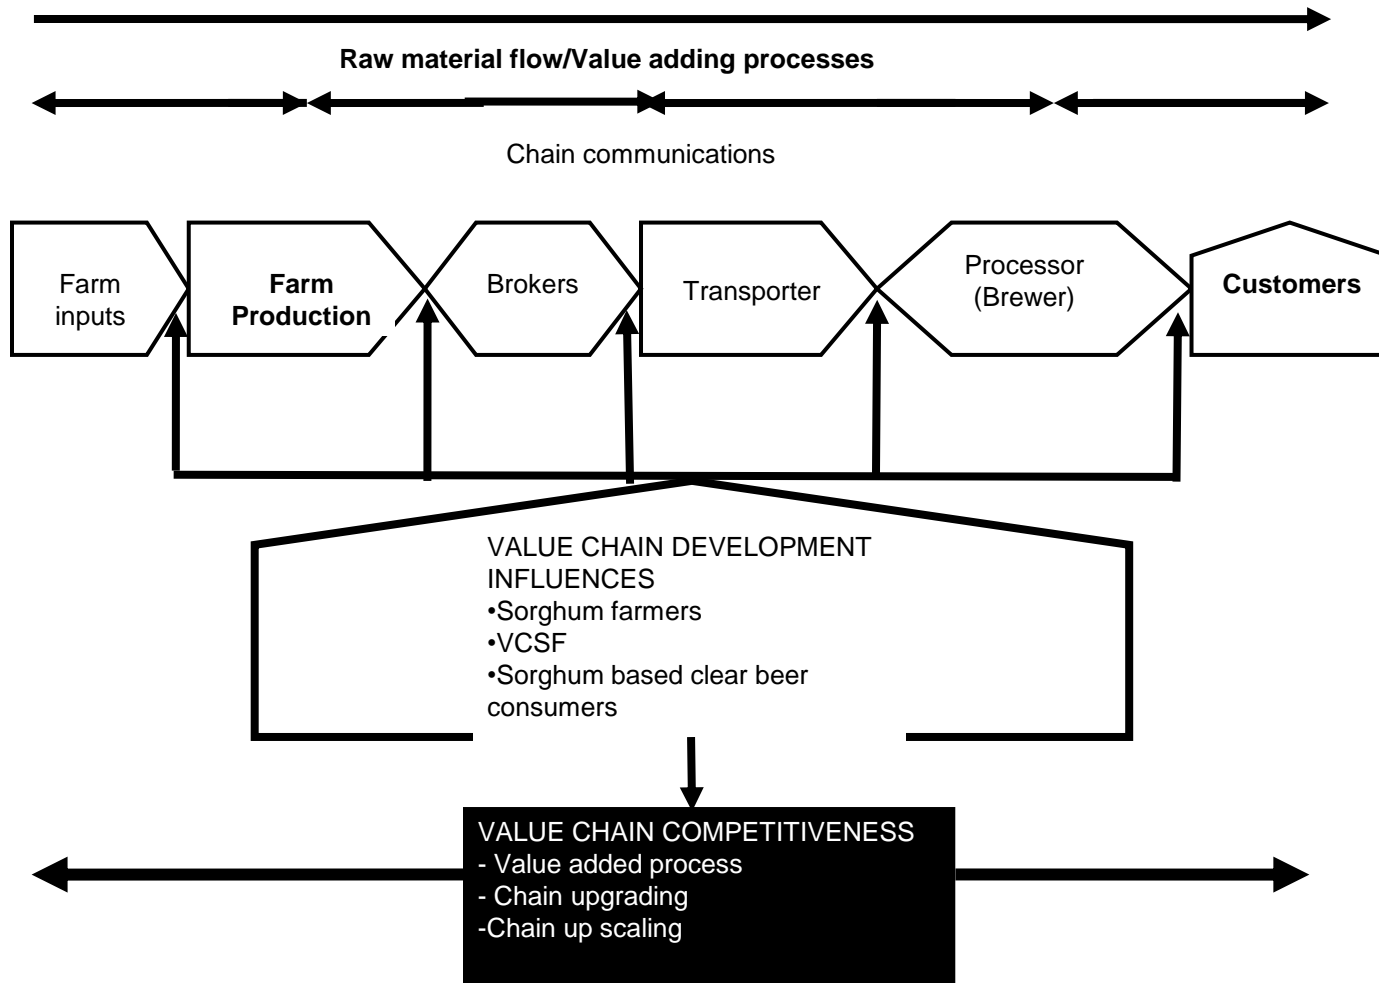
Raw material flow/Value adding processes

Chain communications

Farm inputs

Farm Production

Brokers

Transporter

Processor (Brewer)

Customers

VALUE CHAIN DEVELOPMENT INFLUENCES
•Sorghum farmers
•VCSF
•Sorghum based clear beer consumers

VALUE CHAIN COMPETITIVENESS
- Value added process
- Chain upgrading
-Chain up scaling